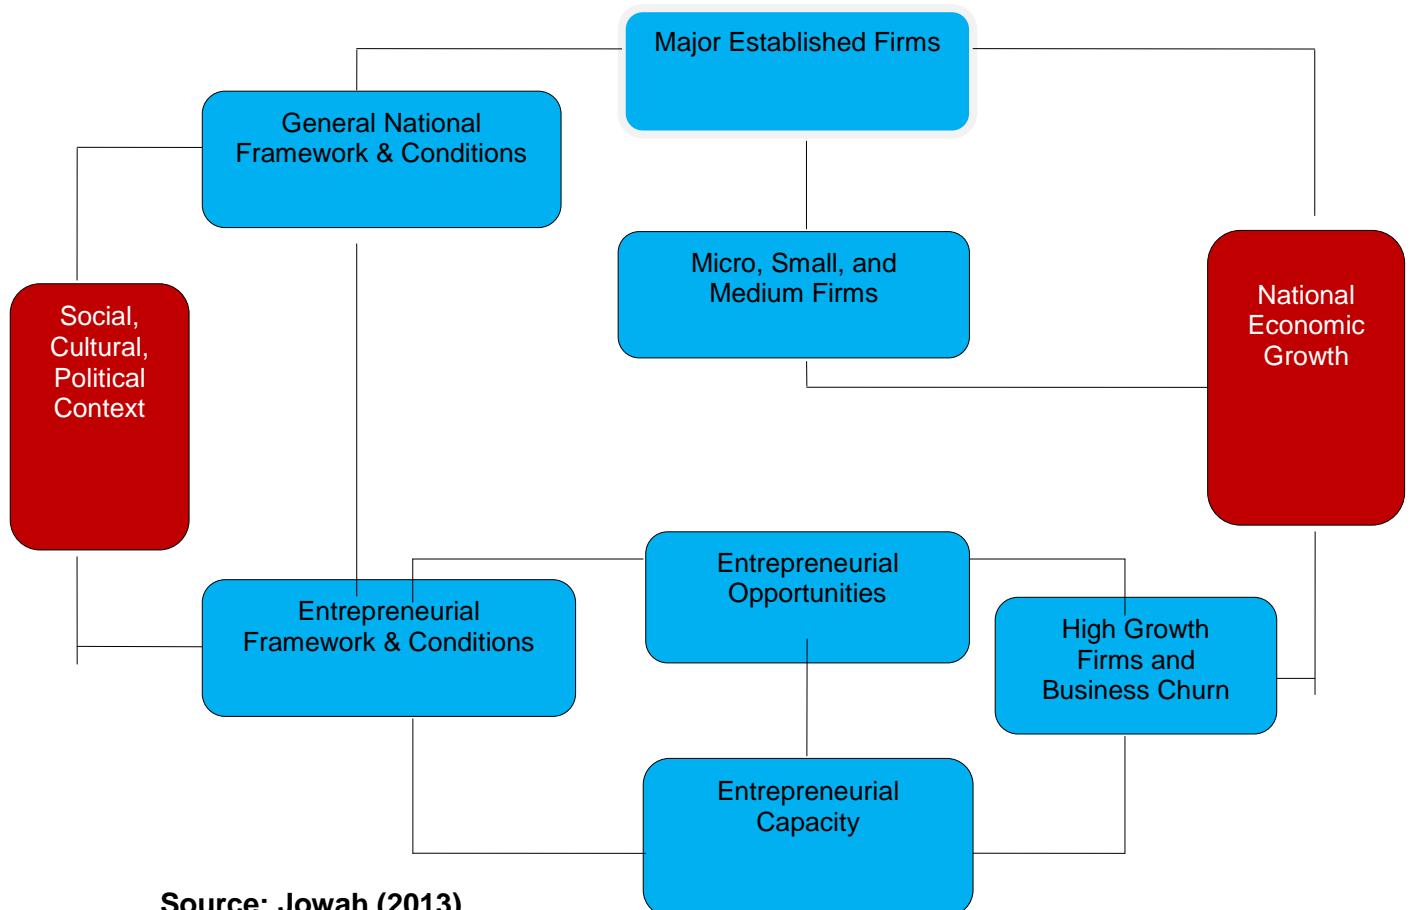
Major Established Firms

General National Framework & Conditions

Micro, Small, and Medium Firms

Social, Cultural, Political Context

National Economic Growth

Entrepreneurial Opportunities

Entrepreneurial Framework & Conditions

High Growth Firms and Business Churn

Entrepreneurial Capacity

Source: Jowah (2013)